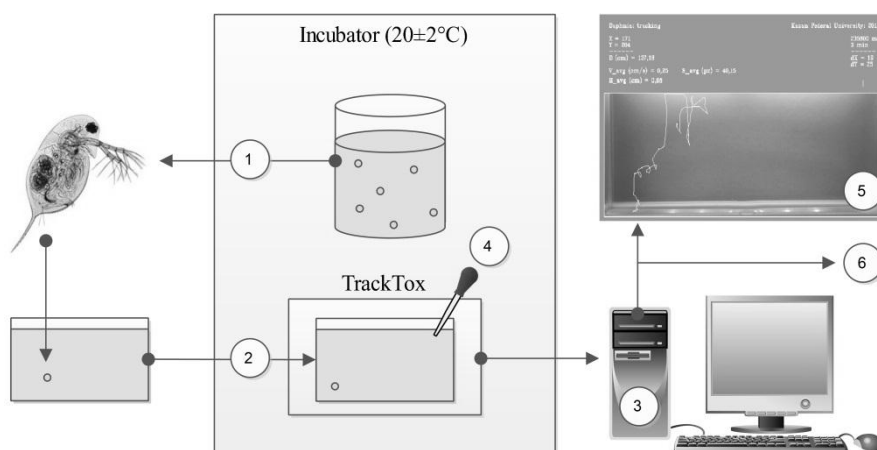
Incubator (20±2°C)

Daphnia tracking

Kazan Federal University

X = 171
Y = 004

D (cm) = 137,59

V_avg (cm/s) = 0,05   R_avg (px) = 46,15
H_avg (cm) = 2,68

dX = 13
dY = 23

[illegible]
0 min

TrackTox

1

2

3

4

5

6